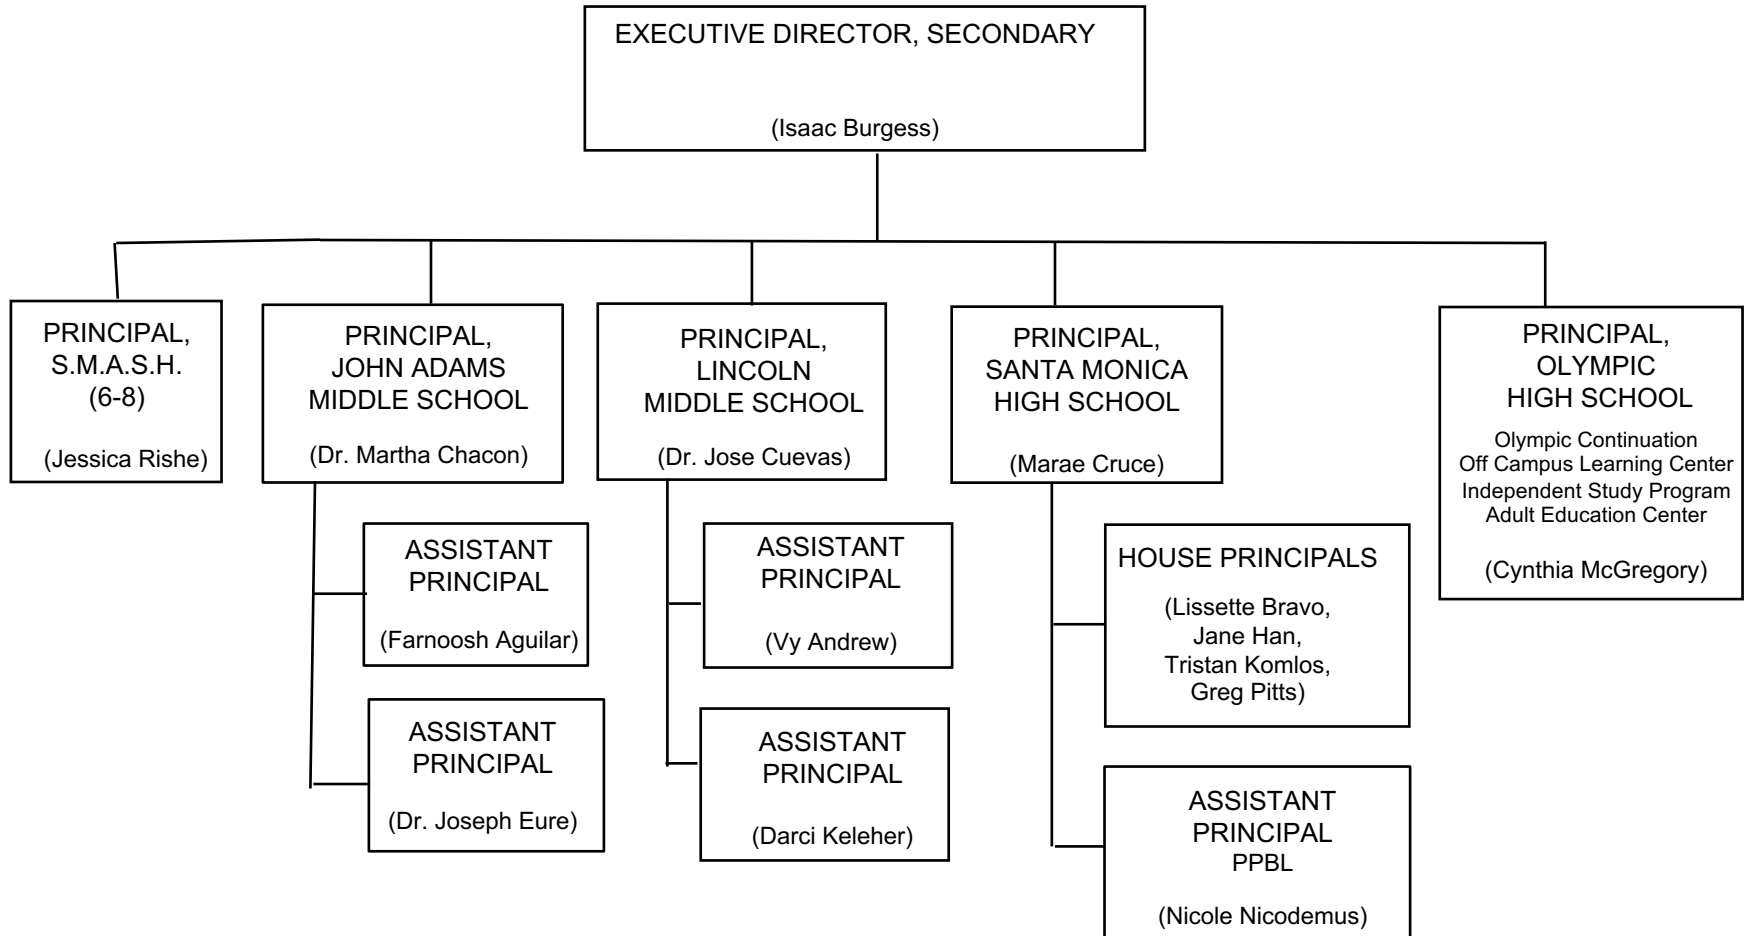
EXECUTIVE DIRECTOR, SECONDARY

(Isaac Burgess)

PRINCIPAL, S.M.A.S.H. (6-8)

(Jessica Rishe)

PRINCIPAL, JOHN ADAMS MIDDLE SCHOOL

(Dr. Martha Chacon)

ASSISTANT PRINCIPAL

(Farnoosh Aguilar)

ASSISTANT PRINCIPAL

(Dr. Joseph Eure)

PRINCIPAL, LINCOLN MIDDLE SCHOOL

(Dr. Jose Cuevas)

ASSISTANT PRINCIPAL

(Vy Andrew)

ASSISTANT PRINCIPAL

(Darci Keleher)

PRINCIPAL, SANTA MONICA HIGH SCHOOL

(Marae Cruce)

HOUSE PRINCIPALS

(Lissette Bravo, Jane Han, Tristan Komlos, Greg Pitts)

ASSISTANT PRINCIPAL PPBL

(Nicole Nicodemus)

PRINCIPAL, OLYMPIC HIGH SCHOOL

Olympic Continuation
Off Campus Learning Center
Independent Study Program
Adult Education Center

(Cynthia McGregory)